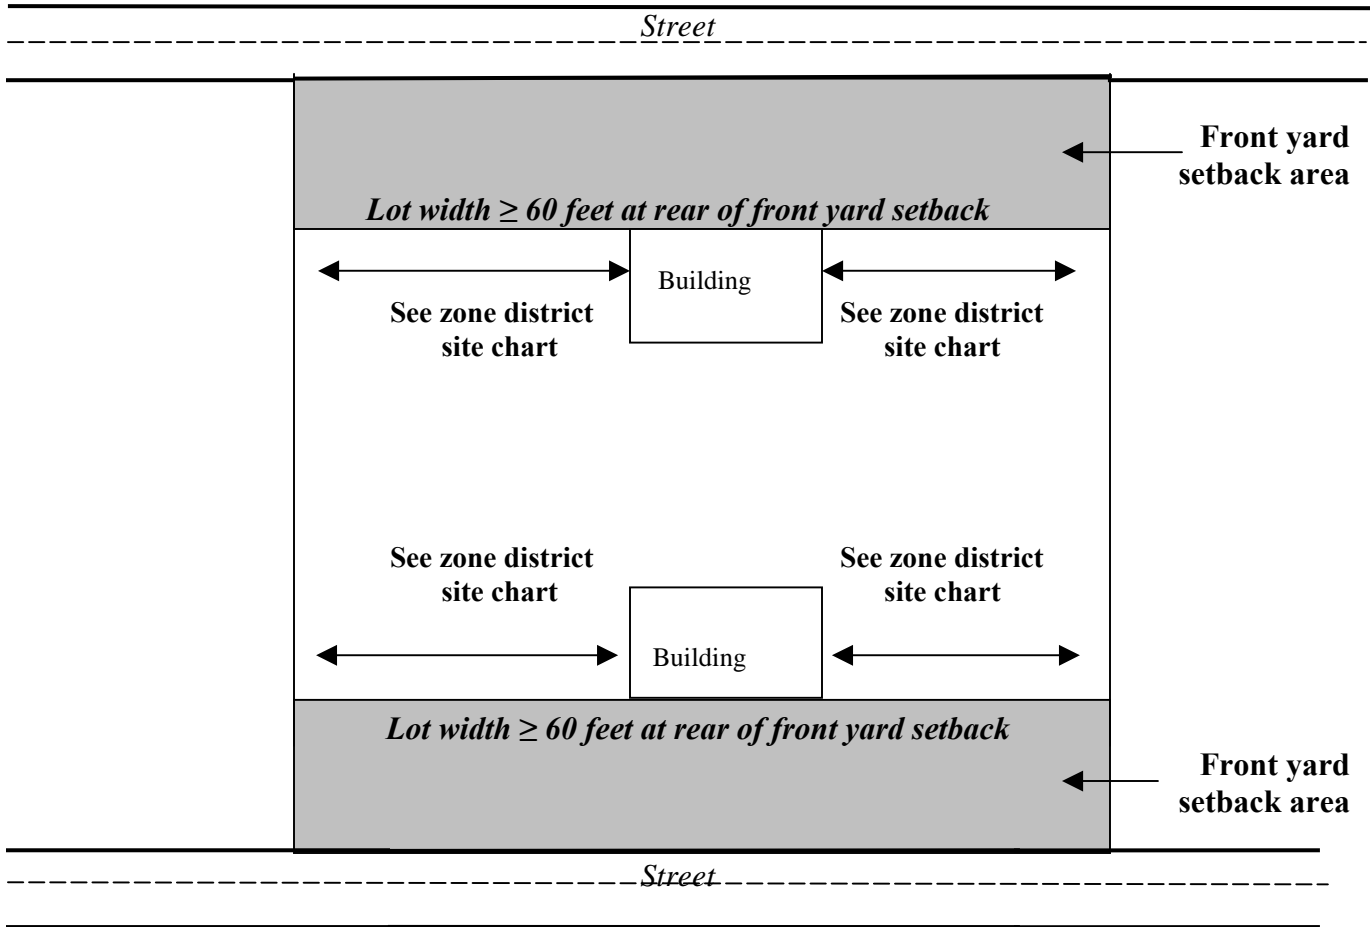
Street

Front yard setback area

Lot width $\geq$ 60 feet at rear of front yard setback

Building

See zone district site chart

See zone district site chart

See zone district site chart

See zone district site chart

Building

Lot width $\geq$ 60 feet at rear of front yard setback

Front yard setback area

Street